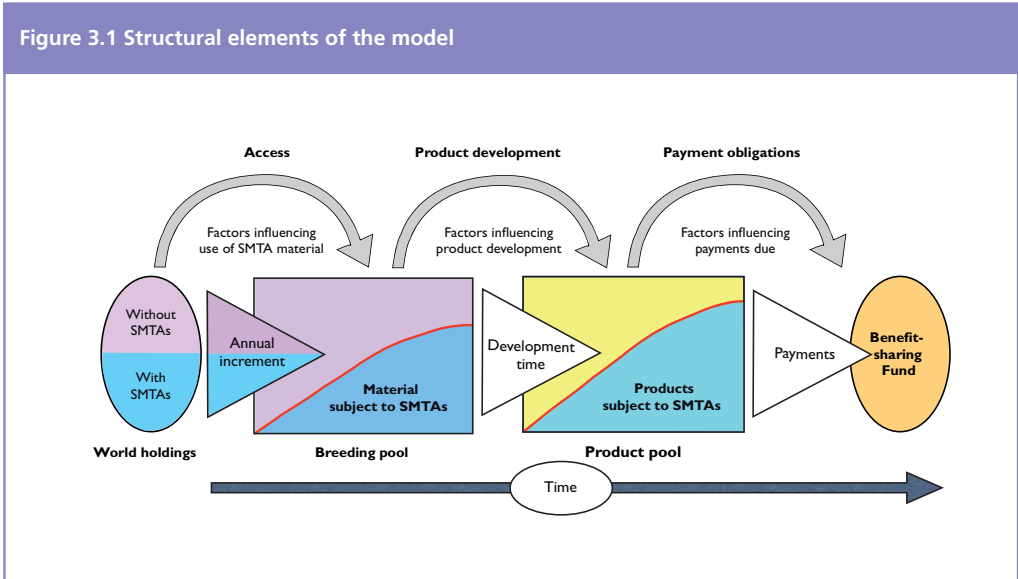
Figure 3.1 Structural elements of the model

Access

Product development

Payment obligations

Factors influencing use of SMTA material

Factors influencing product development

Factors influencing payments due

Without SMTAs

With SMTAs

Annual increment

Material subject to SMTAs

Development time

Products subject to SMTAs

Payments

Benefit-sharing Fund

World holdings

Breeding pool

Product pool

Time